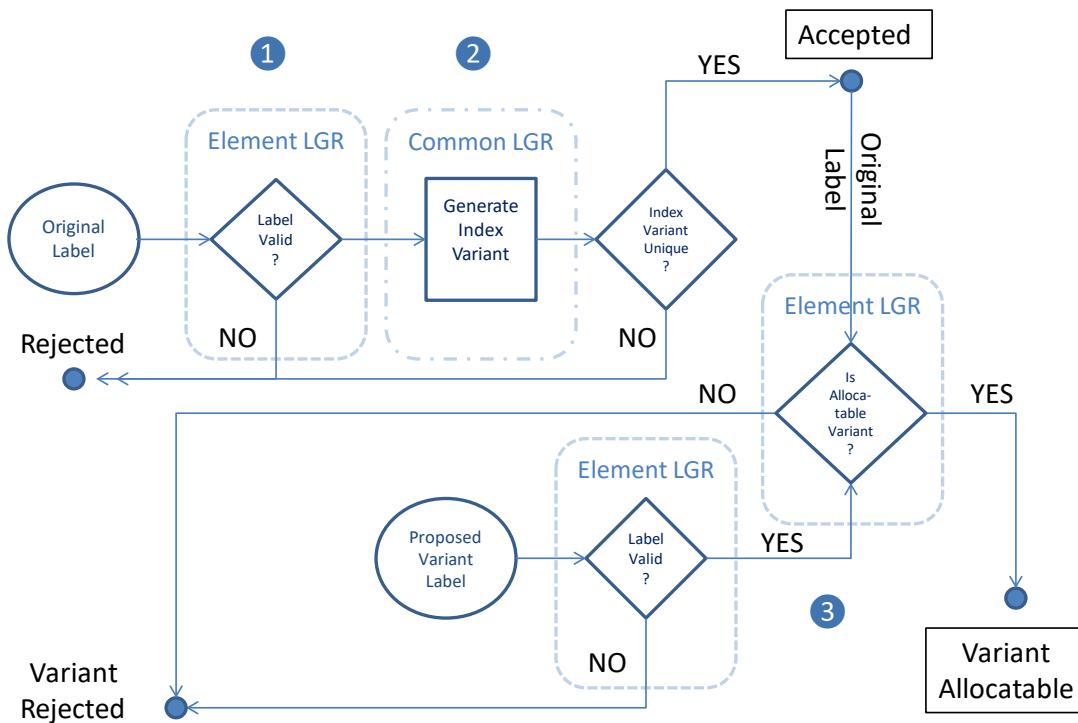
1

2

Accepted

YES

Element LGR

Common LGR

Original Label

Original Label

Label Valid ?

Generate Index Variant

Index Variant Unique ?

Element LGR

Rejected

NO

NO

NO

Is Alloca-table Variant ?

YES

Element LGR

Proposed Variant Label

Label Valid ?

YES

3

NO

Variant Rejected

Variant Allocatable